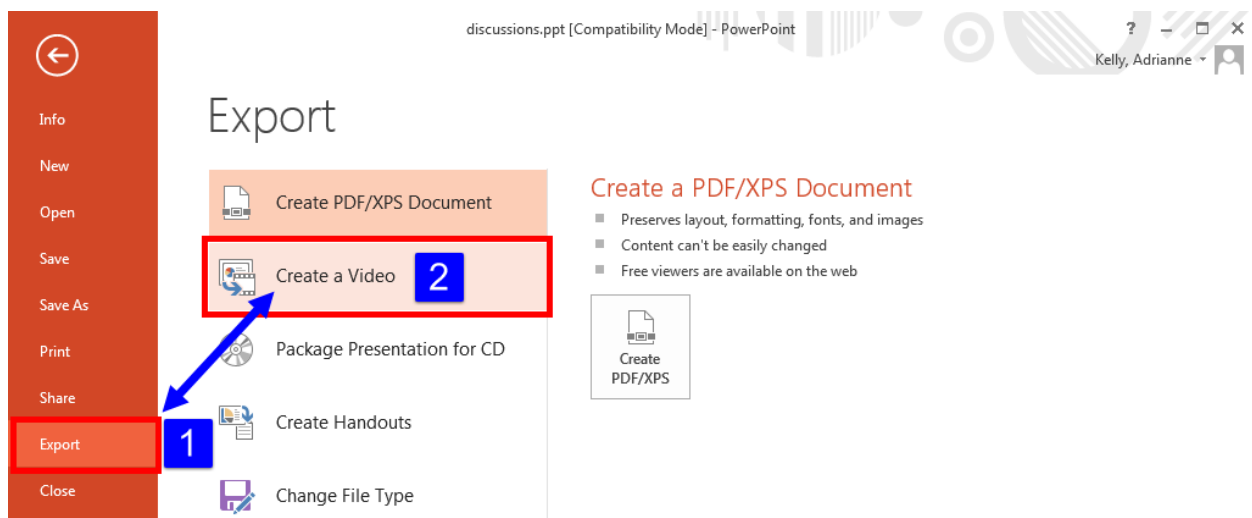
discussions.ppt [Compatibility Mode] - PowerPoint

? – □ ×

Kelly, Adrianne

Info

New

Open

Save

Save As

Print

Share

Export

Close

Export

Create PDF/XPS Document

Create a Video

2

Package Presentation for CD

Create Handouts

Change File Type

1

Create a PDF/XPS Document

Preserves layout, formatting, fonts, and images

Content can't be easily changed

Free viewers are available on the web

Create PDF/XPS